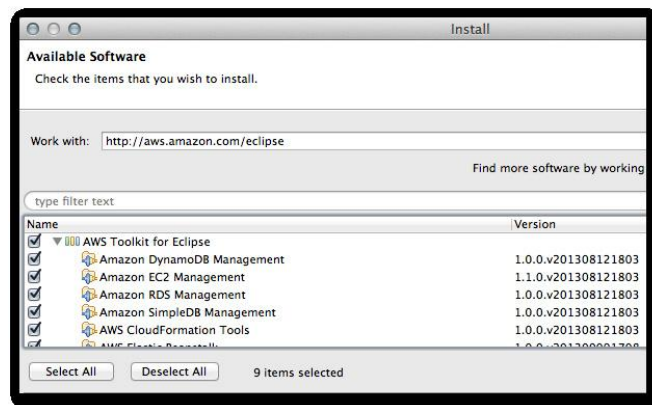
Install

Available Software

Check the items that you wish to install.

Work with: http://aws.amazon.com/eclipse

Find more software by working

type filter text

| Name | Version |
|---|---|
| AWS Toolkit for Eclipse | |
| Amazon DynamoDB Management | 1.0.0.v201308121803 |
| Amazon EC2 Management | 1.1.0.v201308121803 |
| Amazon RDS Management | 1.0.0.v201308121803 |
| Amazon SimpleDB Management | 1.0.0.v201308121803 |
| AWS CloudFormation Tools | 1.0.0.v201308121803 |
| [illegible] | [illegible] |

Select All   Deselect All   9 items selected